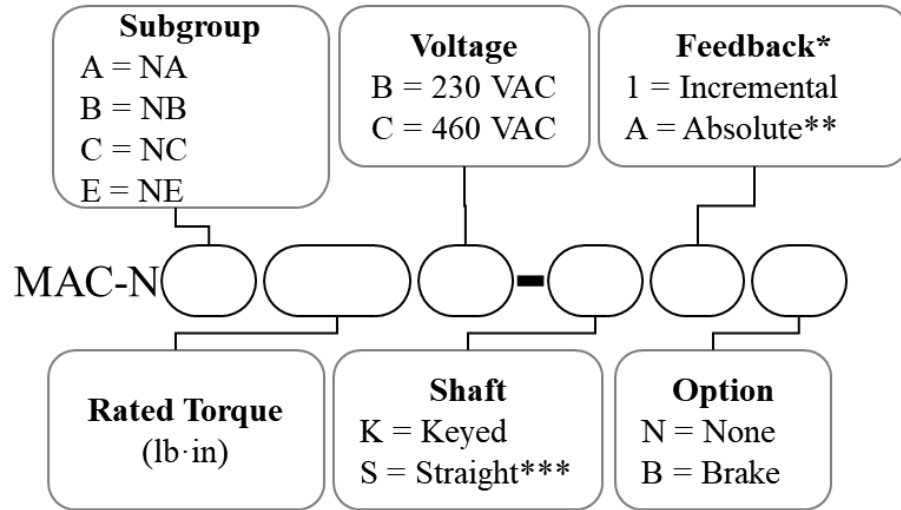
**Subgroup**
A = NA
B = NB
C = NC
E = NE

**Voltage**
B = 230 VAC
C = 460 VAC

**Feedback***
1 = Incremental
A = Absolute**

MAC-N

**Rated Torque**
(lb·in)

**Shaft**
K = Keyed
S = Straight***

**Option**
N = None
B = Brake